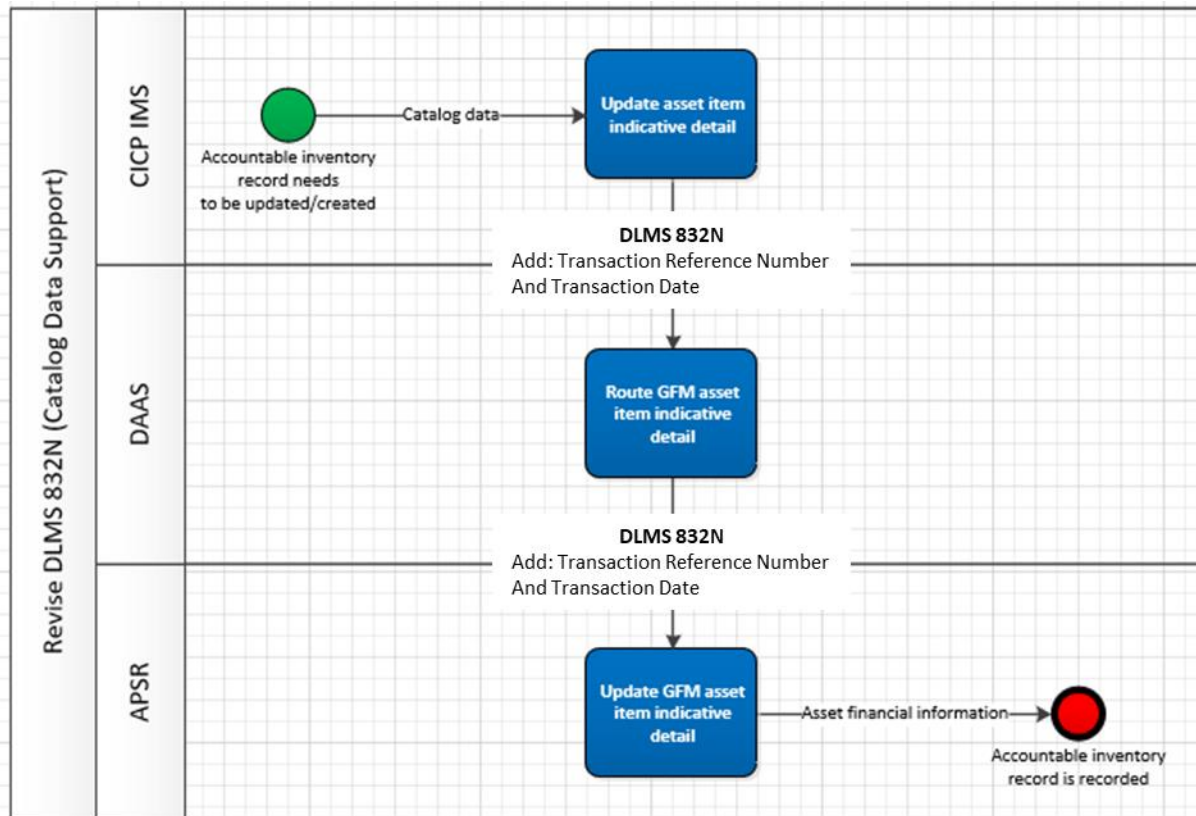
Revise DLMS 832N (Catalog Data Support)

CICP IMS

Accountable inventory record needs to be updated/created

Catalog data

Update asset item indicative detail

**DLMS 832N**
Add: Transaction Reference Number And Transaction Date

DAAS

Route GFM asset item indicative detail

**DLMS 832N**
Add: Transaction Reference Number And Transaction Date

APSR

Update GFM asset item indicative detail

Asset financial information

Accountable inventory record is recorded